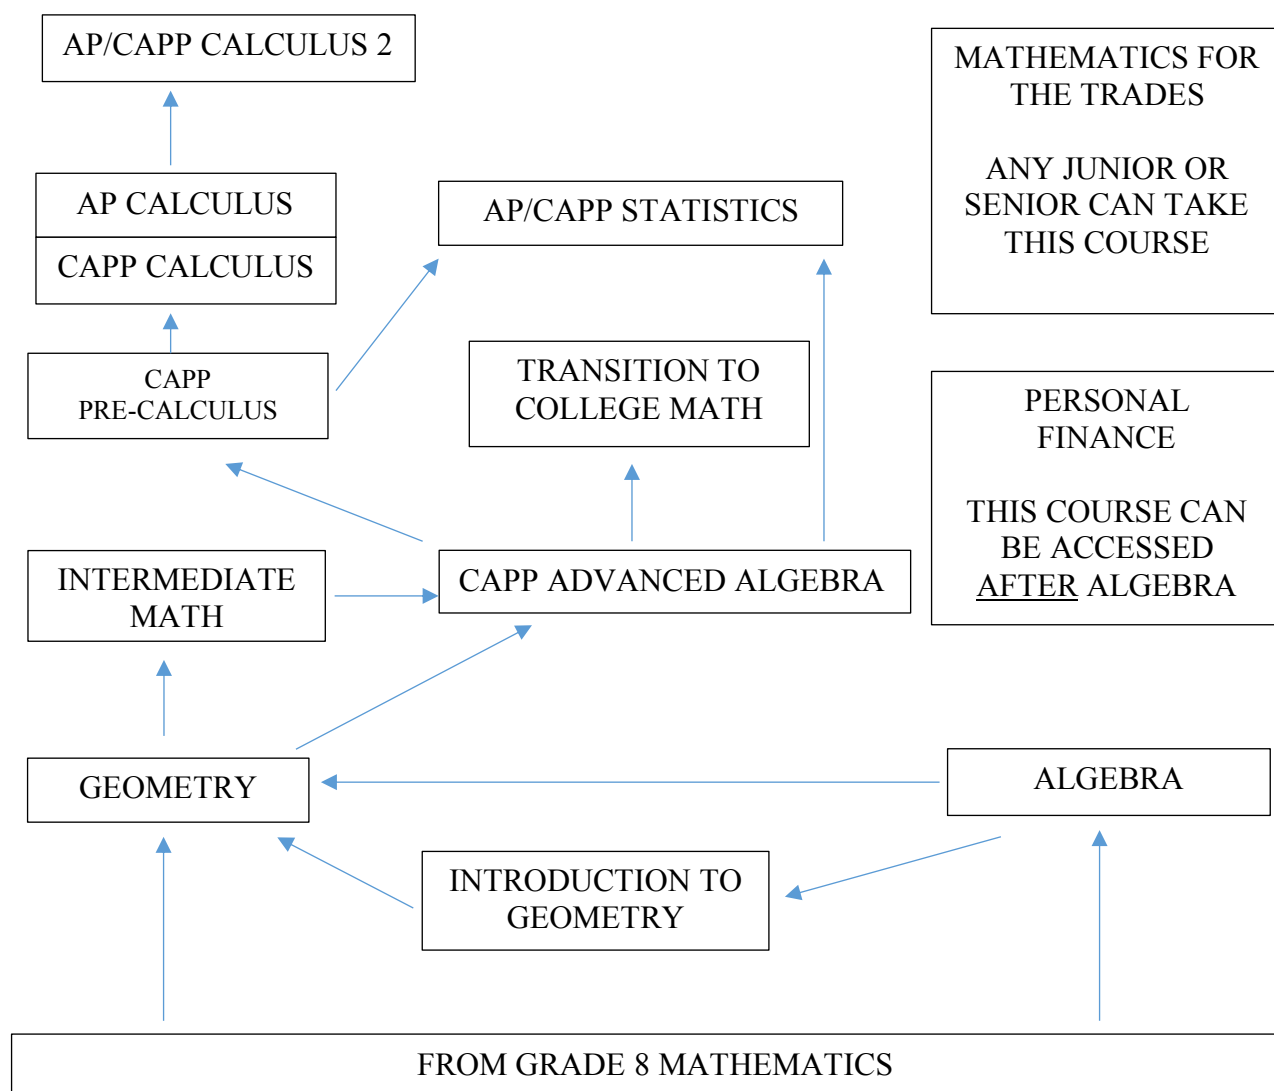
AP/CAPP CALCULUS 2

MATHEMATICS FOR THE TRADES

ANY JUNIOR OR SENIOR CAN TAKE THIS COURSE

AP CALCULUS

CAPP CALCULUS

AP/CAPP STATISTICS

CAPP PRE-CALCULUS

TRANSITION TO COLLEGE MATH

PERSONAL FINANCE

THIS COURSE CAN BE ACCESSED AFTER ALGEBRA

INTERMEDIATE MATH

CAPP ADVANCED ALGEBRA

GEOMETRY

ALGEBRA

INTRODUCTION TO GEOMETRY

FROM GRADE 8 MATHEMATICS